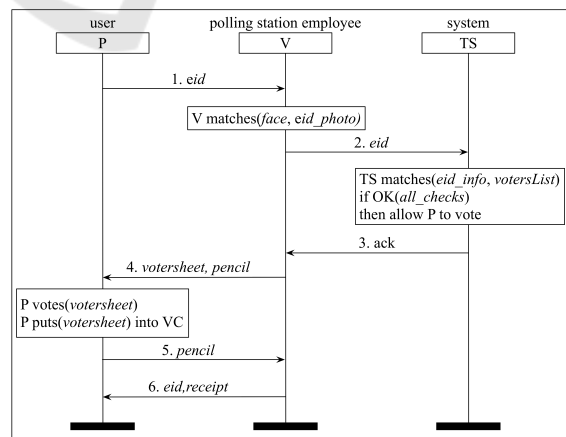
user
P

polling station employee
V

system
TS

1. eid

V matches(face, eid_photo)

2. eid

TS matches(eid_info, votersList)
if OK(all_checks)
then allow P to vote

3. ack

4. votersheet, pencil

P votes(votersheet)
P puts(votersheet) into VC

5. pencil

6. eid,receipt